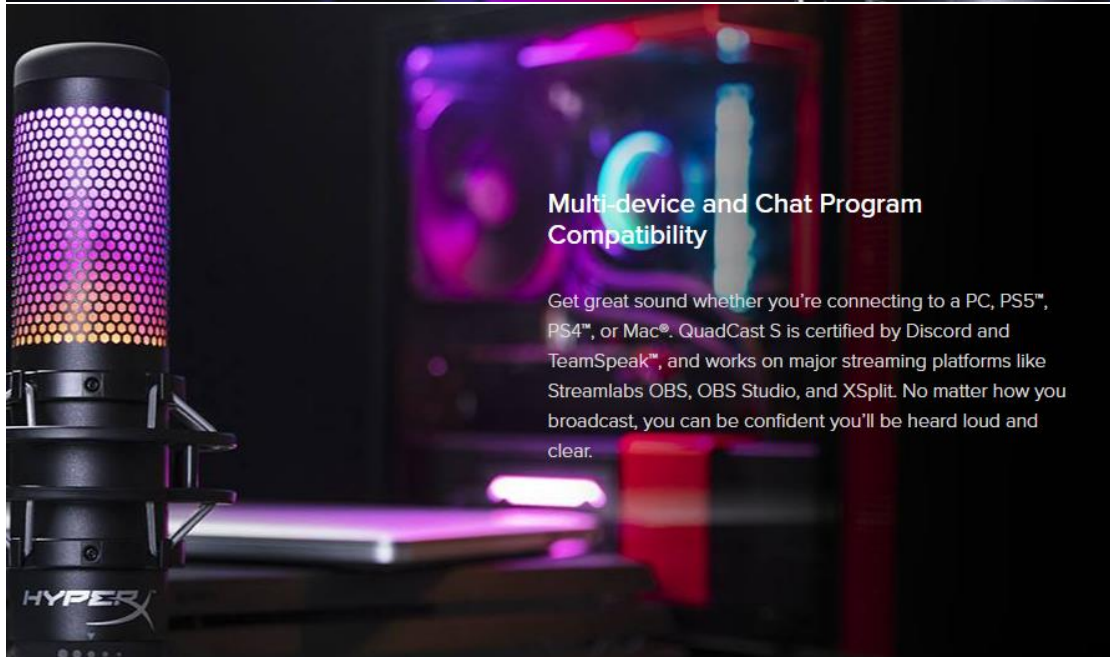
Multi-device and Chat Program Compatibility

Get great sound whether you're connecting to a PC, PS5™, PS4™, or Mac®. QuadCast S is certified by Discord and TeamSpeak™, and works on major streaming platforms like Streamlabs OBS, OBS Studio, and XSplit. No matter how you broadcast, you can be confident you'll be heard loud and clear.

HYPERX